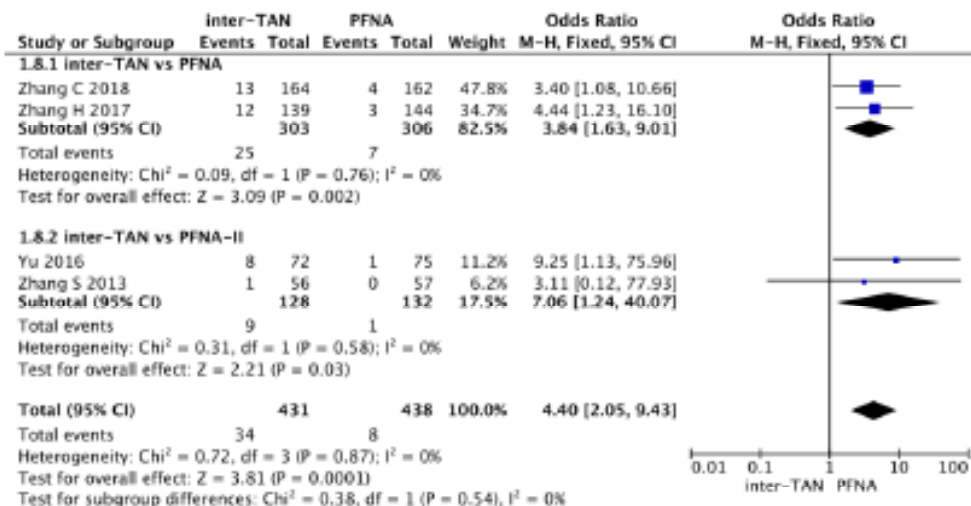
| Study or Subgroup | inter-TAN Events | inter-TAN Total | PFNA Events | PFNA Total | Weight | Odds Ratio M-H, Fixed, 95% CI |
|---|---|---|---|---|---|---|
| **1.8.1 inter-TAN vs PFNA** | | | | | | |
| Zhang C 2018 | 13 | 164 | 4 | 162 | 47.8% | 3.40 [1.08, 10.66] |
| Zhang H 2017 | 12 | 139 | 3 | 144 | 34.7% | 4.44 [1.23, 16.10] |
| **Subtotal (95% CI)** | | **303** | | **306** | **82.5%** | **3.84 [1.63, 9.01]** |
| Total events | 25 | | 7 | | | |
| Heterogeneity: Chi² = 0.09, df = 1 (P = 0.76); I² = 0% | | | | | | |
| Test for overall effect: Z = 3.09 (P = 0.002) | | | | | | |
| **1.8.2 inter-TAN vs PFNA-II** | | | | | | |
| Yu 2016 | 8 | 72 | 1 | 75 | 11.2% | 9.25 [1.13, 75.96] |
| Zhang S 2013 | 1 | 56 | 0 | 57 | 6.2% | 3.11 [0.12, 77.93] |
| **Subtotal (95% CI)** | | **128** | | **132** | **17.5%** | **7.06 [1.24, 40.07]** |
| Total events | 9 | | 1 | | | |
| Heterogeneity: Chi² = 0.31, df = 1 (P = 0.58); I² = 0% | | | | | | |
| Test for overall effect: Z = 2.21 (P = 0.03) | | | | | | |
| **Total (95% CI)** | | **431** | | **438** | **100.0%** | **4.40 [2.05, 9.43]** |
| Total events | 34 | | 8 | | | |
| Heterogeneity: Chi² = 0.72, df = 3 (P = 0.87); I² = 0% | | | | | | |
| Test for overall effect: Z = 3.81 (P = 0.0001) | | | | | | |
| Test for subgroup differences: Chi² = 0.38, df = 1 (P = 0.54), I² = 0% | | | | | | |

Odds Ratio
M-H, Fixed, 95% CI

0.01 0.1 1 10 100
inter-TAN PFNA